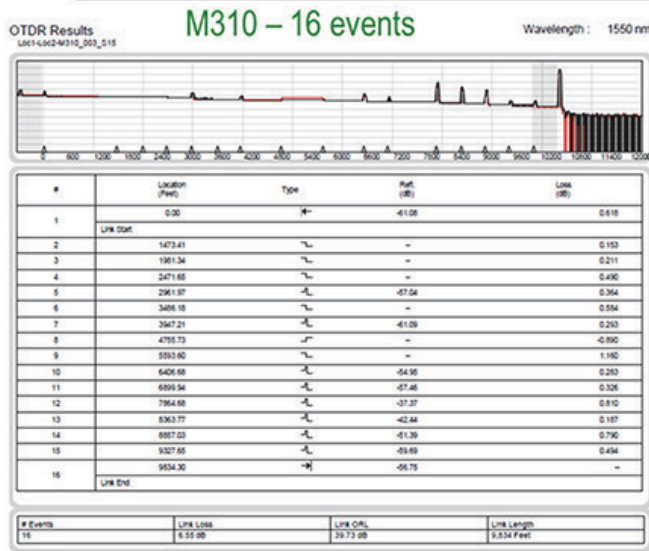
OTDR Results
Loc1-Loc2-M310_003_S15

M310 – 16 events

Wavelength : 1550 nm

0 600 1200 1800 2400 3000 3600 4200 4800 5400 6000 6600 7200 7800 8400 9000 9600 10200 10800 11400 12000

| # | Location (Feet) | Type | Refl. (dB) | Loss (dB) |
|---|---|---|---|---|
| 1 | 0.00 | | -61.08 | 0.618 |
| | Link Start | | | |
| 2 | 1473.41 | | -- | 0.153 |
| 3 | 1961.34 | | -- | 0.211 |
| 4 | 2471.65 | | -- | 0.490 |
| 5 | 2961.97 | | -67.04 | 0.364 |
| 6 | 3466.18 | | -- | 0.584 |
| 7 | 3947.21 | | -61.09 | 0.293 |
| 8 | 4755.73 | | -- | -0.890 |
| 9 | 5593.60 | | -- | 1.160 |
| 10 | 6406.68 | | -54.95 | 0.283 |
| 11 | 6899.94 | | -67.46 | 0.326 |
| 12 | 7864.68 | | -37.37 | 0.610 |
| 13 | 8363.77 | | -42.44 | 0.167 |
| 14 | 8857.03 | | -51.39 | 0.790 |
| 15 | 9327.65 | | -59.69 | 0.494 |
| 16 | 9534.30 | | -56.75 | -- |
| | Link End | | | |

| # Events | Link Loss | Link ORL | Link Length |
|---|---|---|---|
| 16 | 6.55 dB | 39.73 dB | 9,534 Feet |